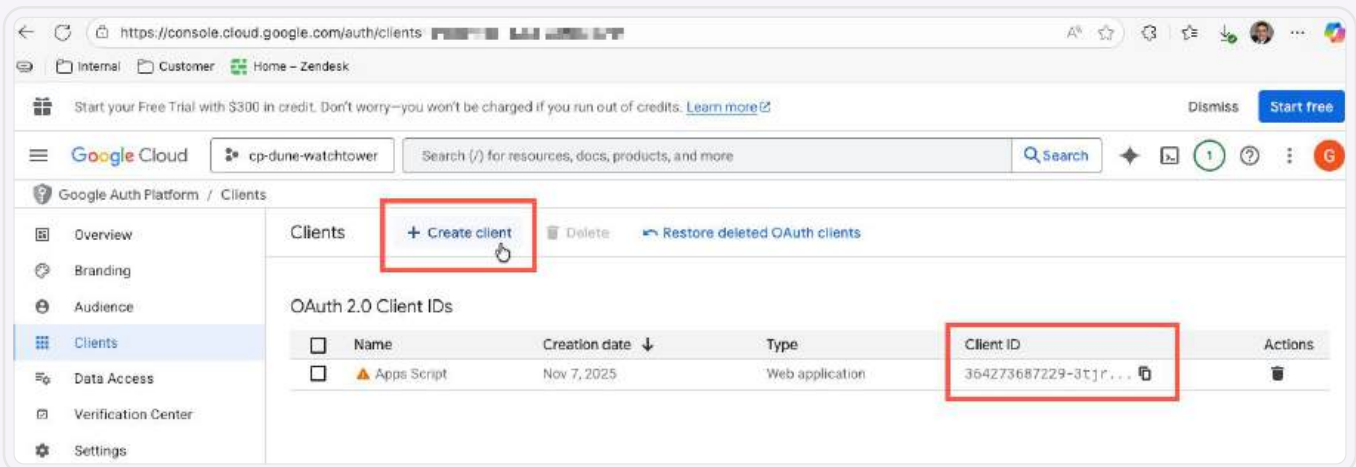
https://console.cloud.google.com/auth/clients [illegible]

Internal Customer Home – Zendesk

Start your Free Trial with $300 in credit. Don't worry—you won't be charged if you run out of credits. Learn more

Dismiss Start free

Google Cloud cp-dune-watchtower Search (/) for resources, docs, products, and more Search

1

G

Google Auth Platform / Clients

Overview
Branding
Audience
Clients
Data Access
Verification Center
Settings

Clients + Create client Delete Restore deleted OAuth clients

OAuth 2.0 Client IDs

| | Name | Creation date ↓ | Type | Client ID | Actions |
|---|---|---|---|---|---|
| | Apps Script | Nov 7, 2025 | Web application | 364273687229-3tjr... | |